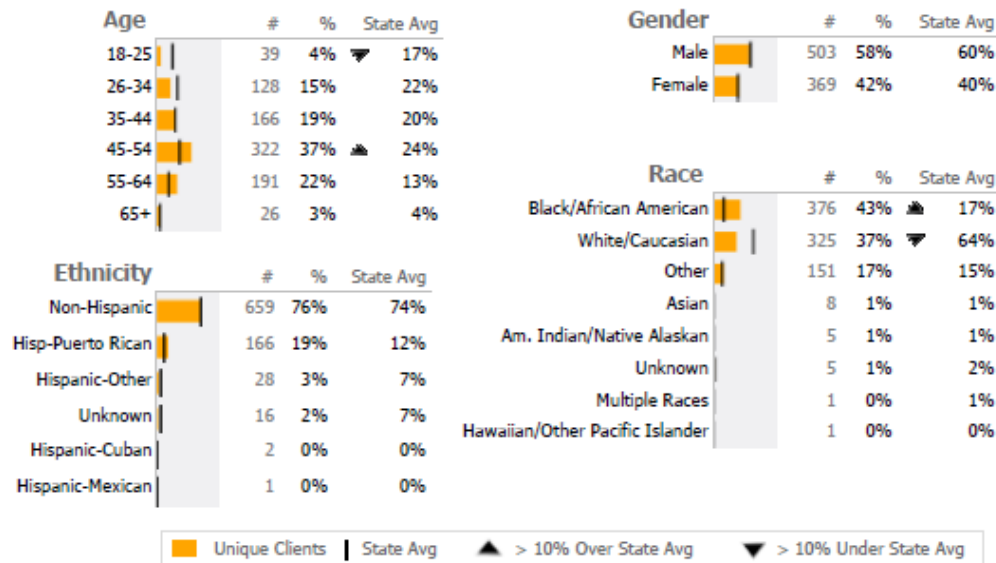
| Age | | # | % | State Avg |
|---|---|---|---|---|
| 18-25 | | 39 | 4% | 17% |
| 26-34 | | 128 | 15% | 22% |
| 35-44 | | 166 | 19% | 20% |
| 45-54 | | 322 | 37% | 24% |
| 55-64 | | 191 | 22% | 13% |
| 65+ | | 26 | 3% | 4% |

| Ethnicity | | # | % | State Avg |
|---|---|---|---|---|
| Non-Hispanic | | 659 | 76% | 74% |
| Hisp-Puerto Rican | | 166 | 19% | 12% |
| Hispanic-Other | | 28 | 3% | 7% |
| Unknown | | 16 | 2% | 7% |
| Hispanic-Cuban | | 2 | 0% | 0% |
| Hispanic-Mexican | | 1 | 0% | 0% |

| Gender | | # | % | State Avg |
|---|---|---|---|---|
| Male | | 503 | 58% | 60% |
| Female | | 369 | 42% | 40% |

| Race | | # | % | State Avg |
|---|---|---|---|---|
| Black/African American | | 376 | 43% | 17% |
| White/Caucasian | | 325 | 37% | 64% |
| Other | | 151 | 17% | 15% |
| Asian | | 8 | 1% | 1% |
| Am. Indian/Native Alaskan | | 5 | 1% | 1% |
| Unknown | | 5 | 1% | 2% |
| Multiple Races | | 1 | 0% | 1% |
| Hawaiian/Other Pacific Islander | | 1 | 0% | 0% |

Unique Clients | State Avg > 10% Over State Avg > 10% Under State Avg